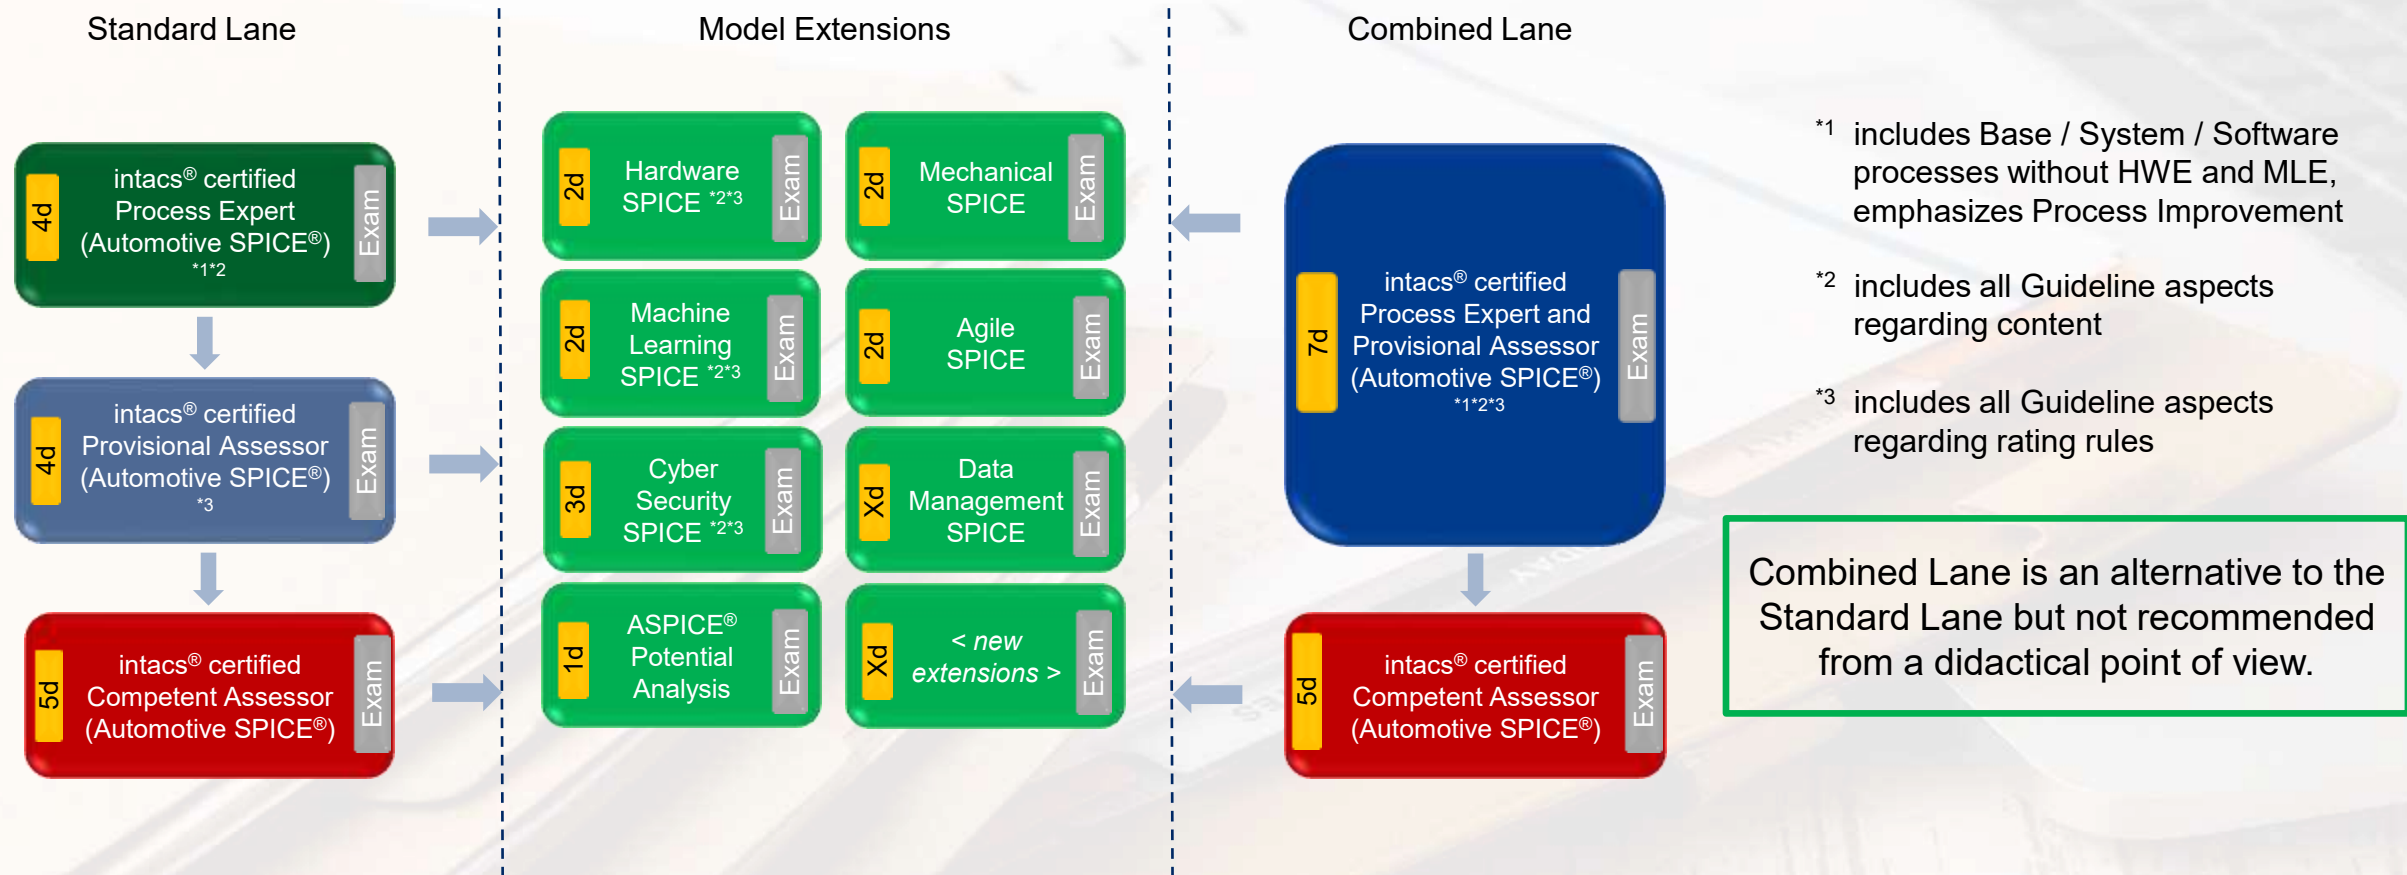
Standard Lane

4d intacs® certified Process Expert (Automotive SPICE®) *1*2 Exam

4d intacs® certified Provisional Assessor (Automotive SPICE®) *3 Exam

5d intacs® certified Competent Assessor (Automotive SPICE®) Exam

Model Extensions

2d Hardware SPICE *2*3 Exam

2d Mechanical SPICE Exam

2d Machine Learning SPICE *2*3 Exam

2d Agile SPICE Exam

3d Cyber Security SPICE *2*3 Exam

Xd Data Management SPICE Exam

1d ASPICE® Potential Analysis Exam

Xd < new extensions > Exam

Combined Lane

7d intacs® certified Process Expert and Provisional Assessor (Automotive SPICE®) *1*2*3 Exam

5d intacs® certified Competent Assessor (Automotive SPICE®) Exam

*1 includes Base / System / Software processes without HWE and MLE, emphasizes Process Improvement

*2 includes all Guideline aspects regarding content

*3 includes all Guideline aspects regarding rating rules

Combined Lane is an alternative to the Standard Lane but not recommended from a didactical point of view.